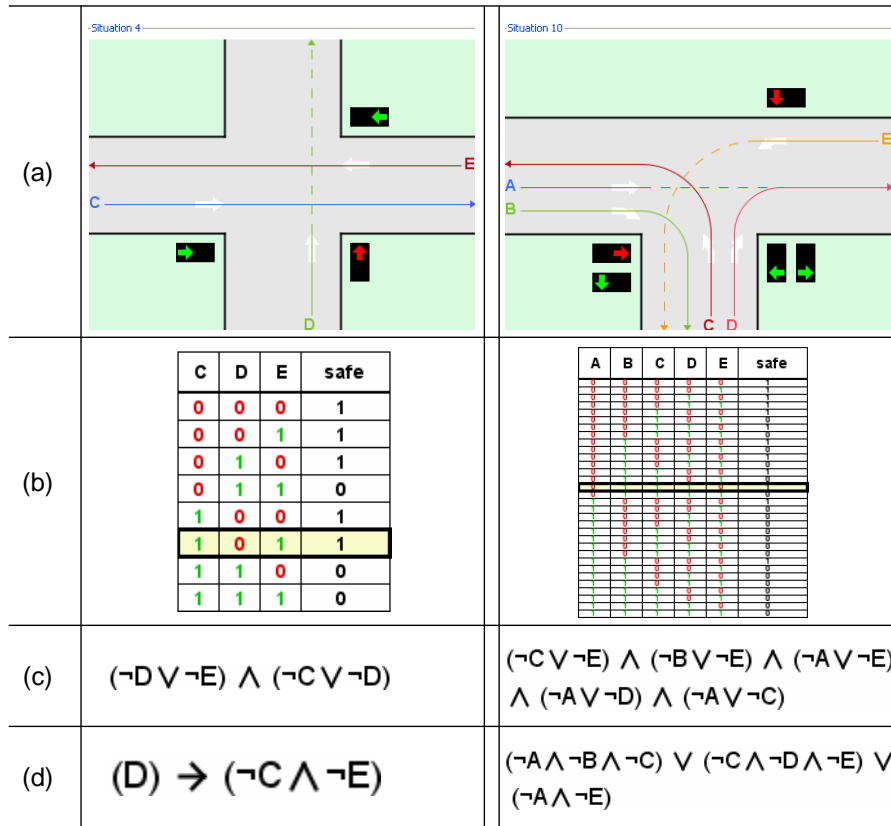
| | | |
|---|---|---|
| (a) | Situation 4 E C D | Situation 10 E A B C D |
| (b) | (table 1) | (table 2) |
| (c) | $(\neg D \vee \neg E) \wedge (\neg C \vee \neg D)$ | $(\neg C \vee \neg E) \wedge (\neg B \vee \neg E) \wedge (\neg A \vee \neg E) \wedge (\neg A \vee \neg D) \wedge (\neg A \vee \neg C)$ |
| (d) | $(D) \rightarrow (\neg C \wedge \neg E)$ | $(\neg A \wedge \neg B \wedge \neg C) \vee (\neg C \wedge \neg D \wedge \neg E) \vee (\neg A \wedge \neg E)$ |

| C | D | E | safe |
|---|---|---|---|
| 0 | 0 | 0 | 1 |
| 0 | 0 | 1 | 1 |
| 0 | 1 | 0 | 1 |
| 0 | 1 | 1 | 0 |
| 1 | 0 | 0 | 1 |
| 1 | 0 | 1 | 1 |
| 1 | 1 | 0 | 0 |
| 1 | 1 | 1 | 0 |

| A | B | C | D | E | safe |
|---|---|---|---|---|---|
| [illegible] | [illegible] | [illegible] | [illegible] | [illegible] | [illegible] |